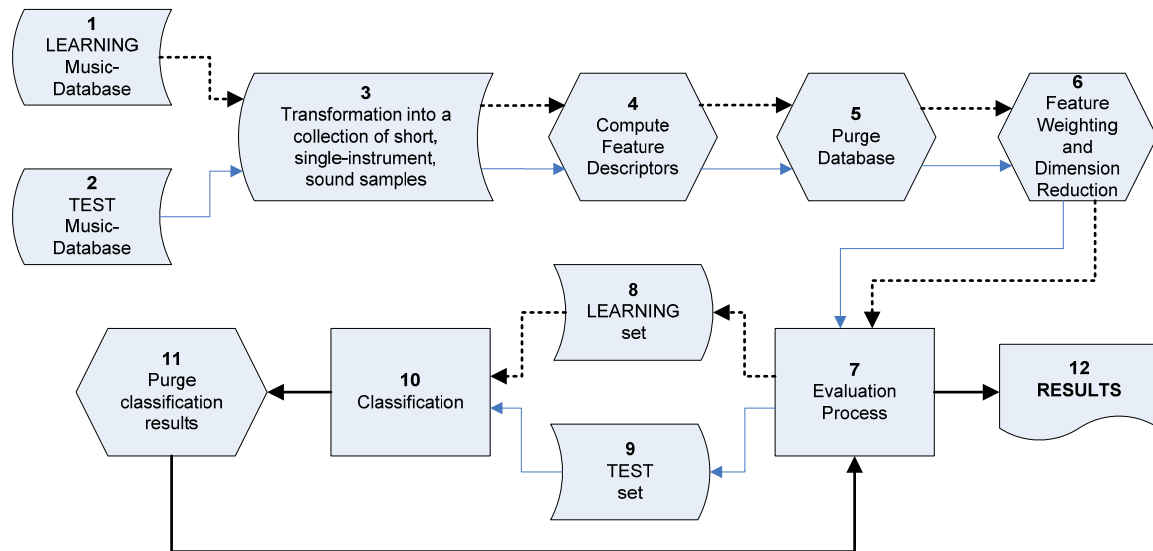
1
LEARNING
Music-Database

2
TEST
Music-Database

3
Transformation into a collection of short, single-instrument, sound samples

4
Compute Feature Descriptors

5
Purge Database

6
Feature Weighting and Dimension Reduction

8
LEARNING set

7
Evaluation Process

12
RESULTS

11
Purge classification results

10
Classification

9
TEST set